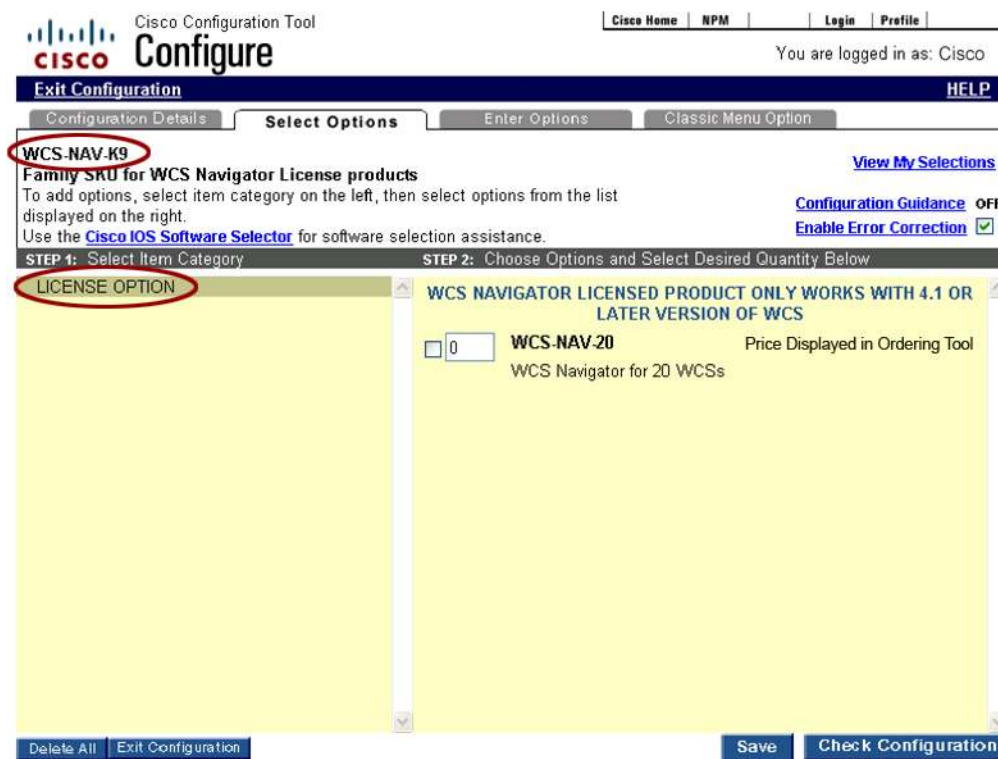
CISCO Cisco Configuration Tool
Configure

Cisco Home | NPM | Login | Profile

You are logged in as: Cisco

Exit Configuration
HELP

Configuration Details | Select Options | Enter Options | Classic Menu Option

WCS-NAV-K9
Family SKU for WCS Navigator License products
To add options, select item category on the left, then select options from the list displayed on the right.
Use the Cisco IOS Software Selector for software selection assistance.

View My Selections

Configuration Guidance OFF
Enable Error Correction

STEP 1: Select Item Category
STEP 2: Choose Options and Select Desired Quantity Below

LICENSE OPTION

WCS NAVIGATOR LICENSED PRODUCT ONLY WORKS WITH 4.1 OR LATER VERSION OF WCS

0 WCS-NAV-20 Price Displayed in Ordering Tool
WCS Navigator for 20 WCSs

Delete All | Exit Configuration

Save | Check Configuration